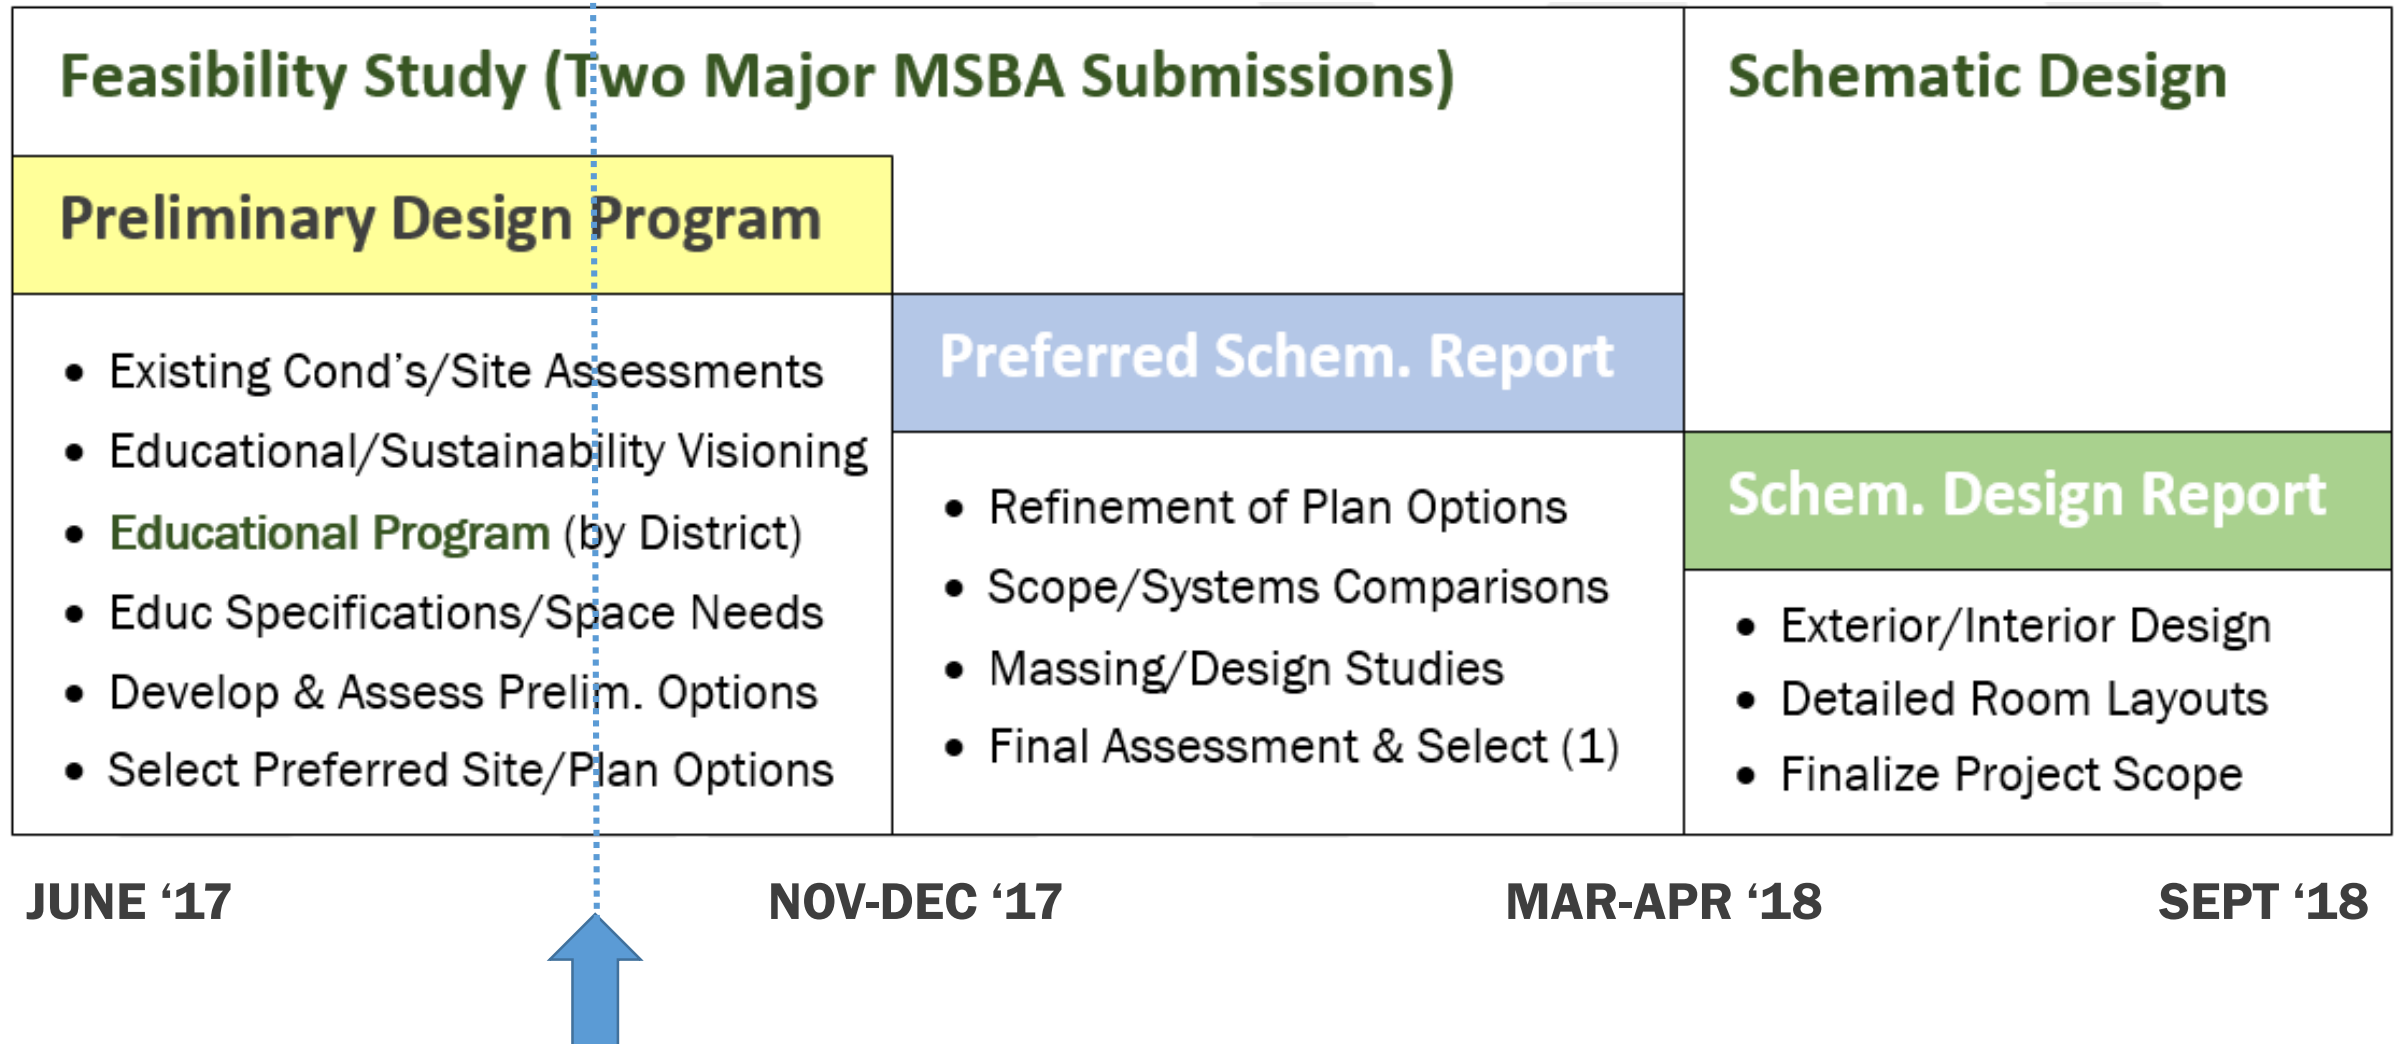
Feasibility Study (Two Major MSBA Submissions)

Schematic Design

Preliminary Design Program

- Existing Cond's/Site Assessments
- Educational/Sustainability Visioning
- Educational Program (by District)
- Educ Specifications/Space Needs
- Develop & Assess Prelim. Options
- Select Preferred Site/Plan Options

Preferred Schem. Report

- Refinement of Plan Options
- Scope/Systems Comparisons
- Massing/Design Studies
- Final Assessment & Select (1)

Schem. Design Report

- Exterior/Interior Design
- Detailed Room Layouts
- Finalize Project Scope

JUNE '17

NOV-DEC '17

MAR-APR '18

SEPT '18